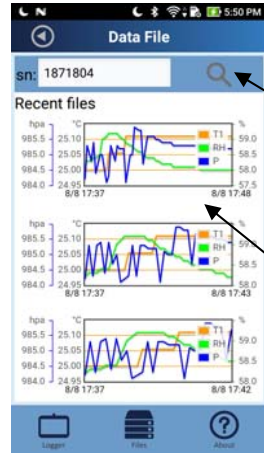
5:50 PM

Data File

sn: 1871804

Recent files

hpa °C %
985.5 25.10 59.0
985.0 25.05 58.5
984.5 25.00 58.0
984.0 24.95 57.5
T1
RH
P
8/8 17:37 8/8 17:48

hpa °C %
985.5 25.10 59.0
985.0 25.05 58.5
984.5 25.00 58.0
984.0 24.95
T1
RH
P
8/8 17:37 8/8 17:43

hpa °C %
985.5 25.10 59.0
985.0 25.05 58.5
984.5 25.00 58.0
984.0 24.95
T1
RH
P
8/8 17:37 8/8 17:42

Logger Files About